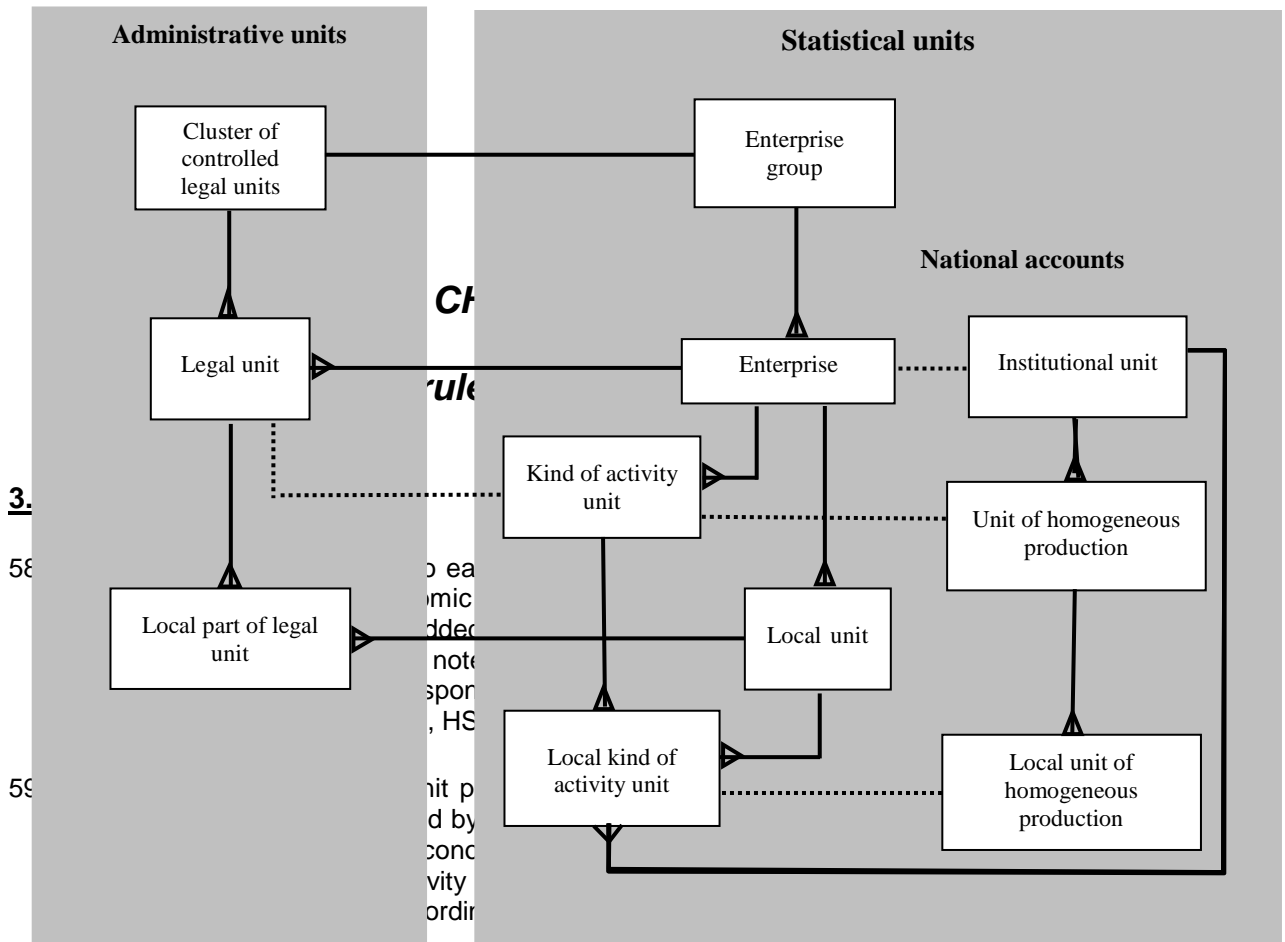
Administrative units

Statistical units

Cluster of controlled legal units

Enterprise group

National accounts

CH

Legal unit

rule

Enterprise

Institutional unit

3.

Kind of activity unit

Unit of homogeneous production

58

o ea
omic
dded
note
spon
, HS

Local part of legal unit

Local unit

59

nit p
d by
cond
vity
ordi

Local kind of activity unit

Local unit of homogeneous production